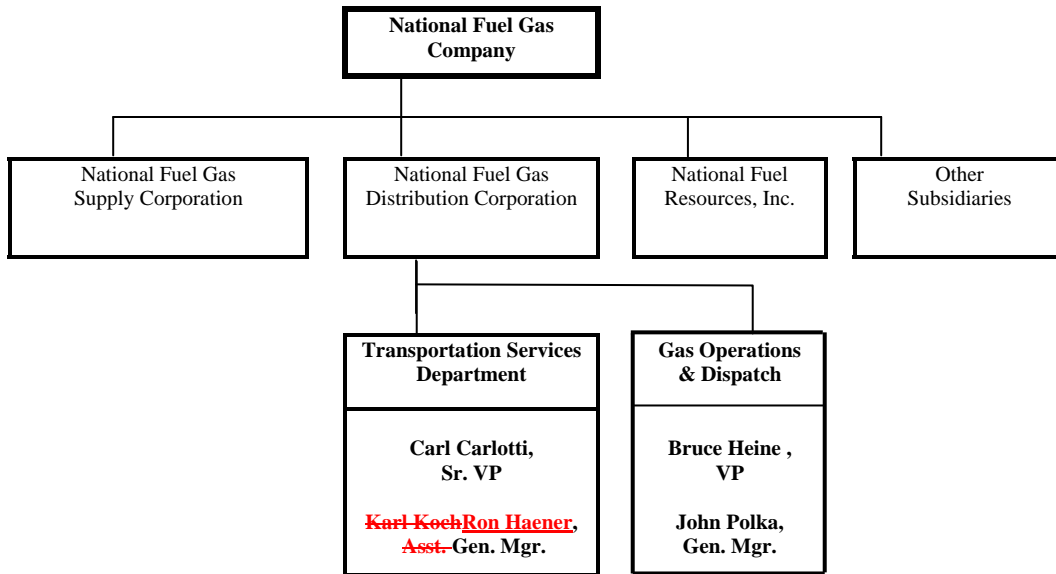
National Fuel Gas Company

National Fuel Gas Supply Corporation

National Fuel Gas Distribution Corporation

National Fuel Resources, Inc.

Other Subsidiaries

Transportation Services Department

Carl Carlotti, Sr. VP

~~Karl Koch~~Ron Haener, ~~Asst.~~ Gen. Mgr.

Gas Operations & Dispatch

Bruce Heine , VP

John Polka, Gen. Mgr.